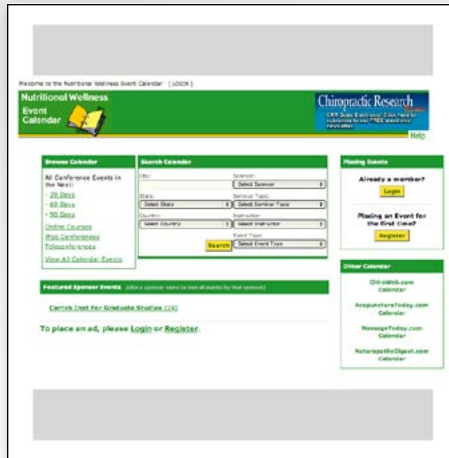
Welcome to the Nutritional Wellness Event Calendar ( LOGIN )

Nutritional Wellness Event Calendar

Chiropractic Research

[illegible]

Help

Browse Calendar

All Conference Events in the Next:

- 30 Days
- 60 Days
- 90 Days

Online Courses
Web Conferences
Teleconferences

View All Calendar Events

Search Calendar

City:

Sponsor:
Select Sponsor

State:
Select State

Seminar Type:
Select Seminar Type

Country:
Select Country

Instructor:
Select Instructor

Event Type:
Select Event Type

Search

Placing Events

Already a member?

Login

Placing an Event for the first time?

Register

Featured Sponsor Events (click a sponsor name to view all events by that sponsor)

Carrick Inst for Graduate Studies (16)

To place an ad, please Login or Register.

Other Calendar

Chiroweb.com Calendar

AcupunctureToday.com Calendar

MassageToday.com Calendar

NaturopathicDigest.com Calendar